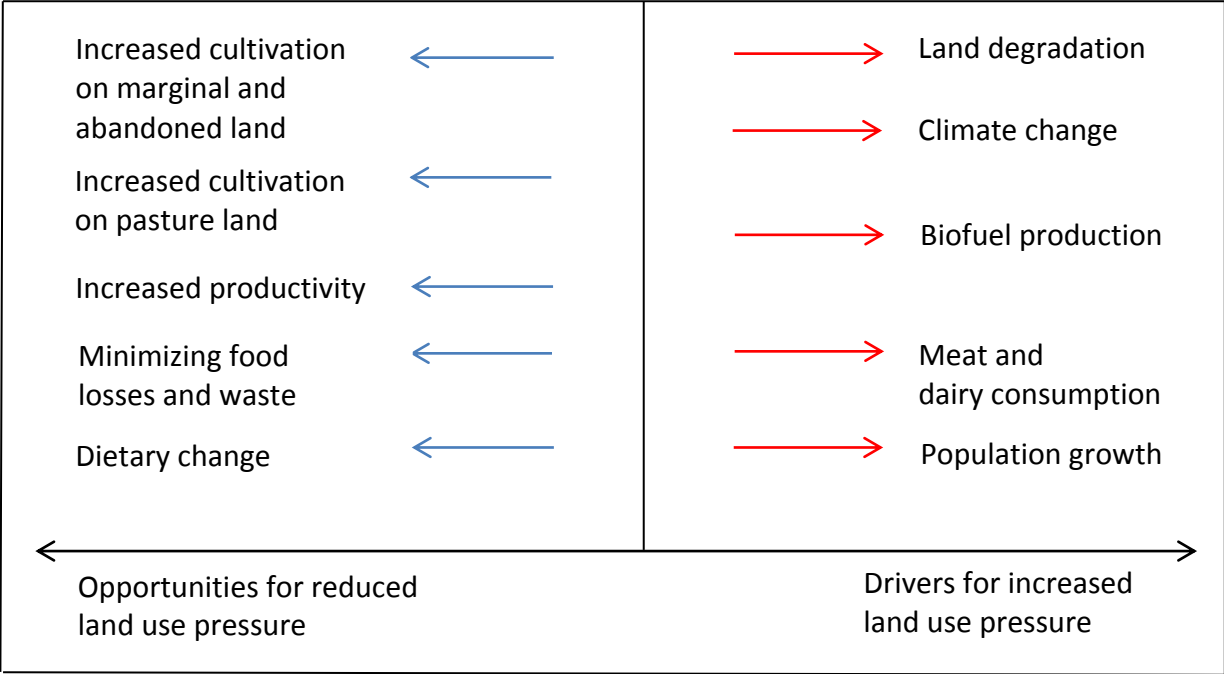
Increased cultivation on marginal and abandoned land

Increased cultivation on pasture land

Increased productivity

Minimizing food losses and waste

Dietary change

Land degradation

Climate change

Biofuel production

Meat and dairy consumption

Population growth

Opportunities for reduced land use pressure

Drivers for increased land use pressure